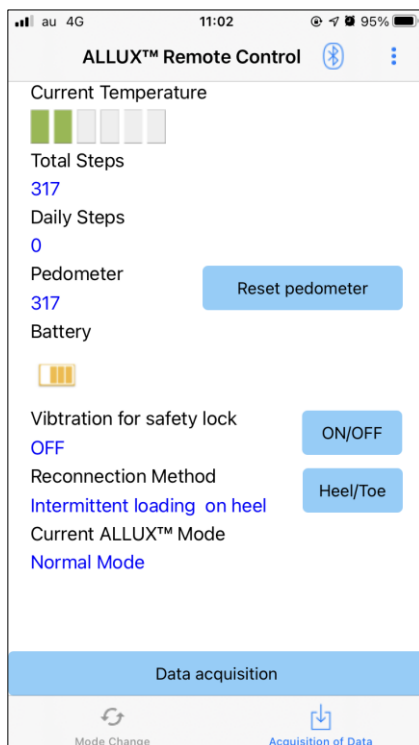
au 4G 11:02 95%

ALLUX™ Remote Control

Current Temperature

Total Steps

317

Daily Steps

0

Pedometer

317

Reset pedometer

Battery

Vibtration for safety lock

OFF

ON/OFF

Reconnection Method

Intermittent loading on heel

Heel/Toe

Current ALLUX™ Mode

Normal Mode

Data acquisition

Mode Change

Acquisition of Data